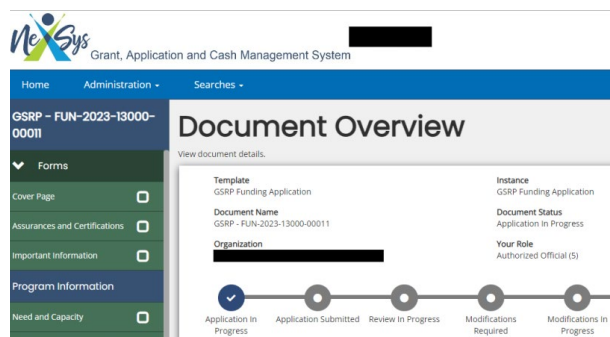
NeXSys Grant, Application and Cash Management System

Home Administration ▾ Searches ▾

GSRP - FUN-2023-13000-00011

Forms

Cover Page

Assurances and Certifications

Important Information

Program Information

Need and Capacity

Document Overview

View document details.

Template
GSRP Funding Application

Instance
GSRP Funding Application

Document Name
GSRP - FUN-2023-13000-00011

Document Status
Application In Progress

Organization

Your Role
Authorized Official (5)

Application In Progress

Application Submitted

Review In Progress

Modifications Required

Modifications In Progress